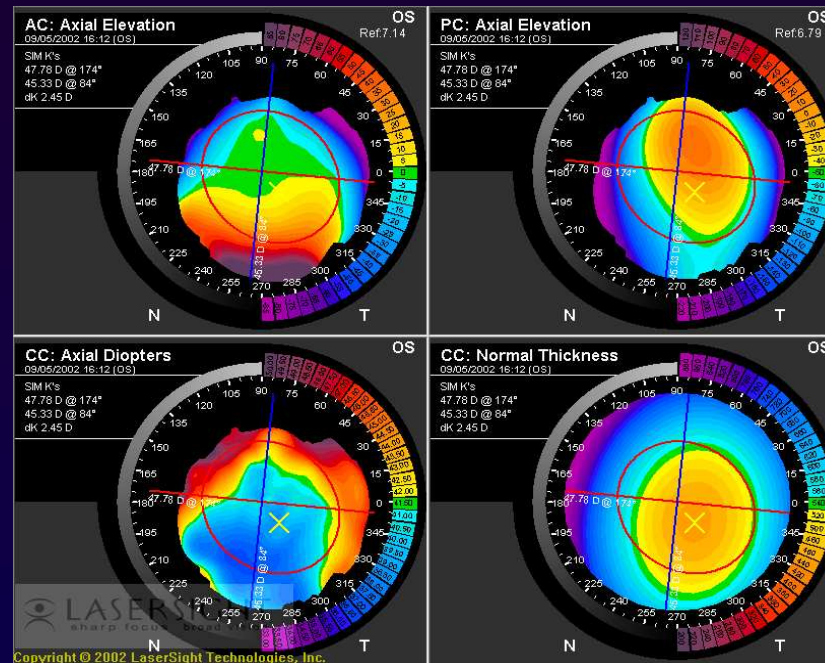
AC: Axial Elevation
09/05/2002 16:12 (OS)
OS
Ref:7.14
SIM K's
47.78 D @ 174°
45.33 D @ 84°
dK 2.45 D
90 105 75 120 60 135 45 150 30 165 15 180 0 195 345 210 330 225 315 240 300 255 270 285
47.78 D @ 174°
45.33 D @ 84°
N
T

PC: Axial Elevation
09/05/2002 16:12 (OS)
OS
Ref:6.79
SIM K's
47.78 D @ 174°
45.33 D @ 84°
dK 2.45 D
90 105 75 120 60 135 45 150 30 165 15 180 0 195 345 210 330 225 315 240 300 255 270 285
47.78 D @ 174°
45.33 D @ 84°
N
T

CC: Axial Diopters
09/05/2002 16:12 (OS)
OS
SIM K's
47.78 D @ 174°
45.33 D @ 84°
dK 2.45 D
90 105 75 120 60 135 45 150 30 165 15 180 0 195 345 210 330 225 315 240 300 255 270 285
44.00 43.50 43.00 42.50 42.00 41.50 41.00 40.50 40.00
47.78 D @ 174°
45.33 D @ 84°
N
T

CC: Normal Thickness
09/05/2002 16:12 (OS)
OS
SIM K's
47.78 D @ 174°
45.33 D @ 84°
dK 2.45 D
90 105 75 120 60 135 45 150 30 165 15 180 0 195 345 210 330 225 315 240 300 255 270 285
47.78 D @ 174°
45.33 D @ 84°
N
T

LASERSIGHT
sharp focus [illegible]
Copyright © 2002 LaserSight Technologies, Inc.